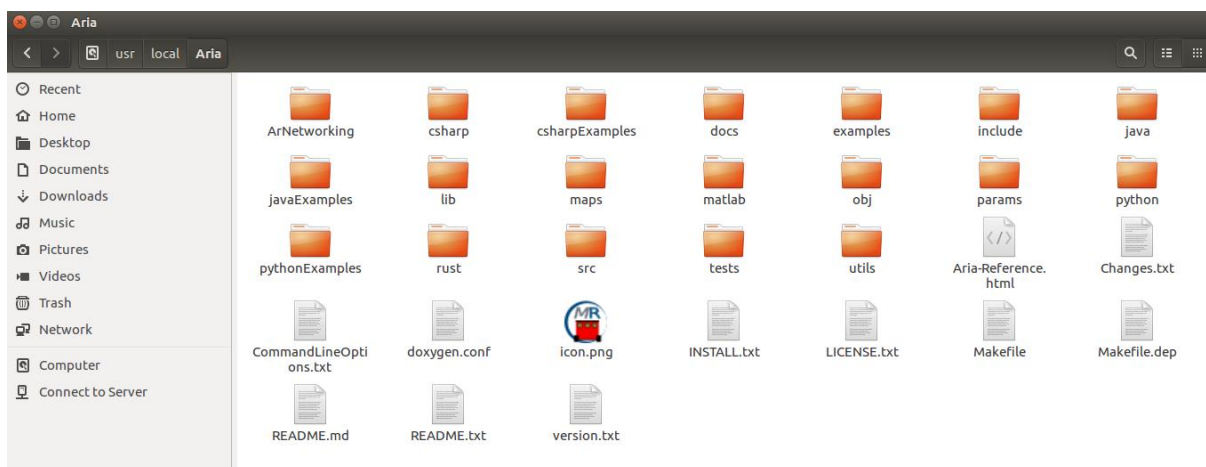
Aria

usr local Aria

Recent
Home
Desktop
Documents
Downloads
Music
Pictures
Videos
Trash
Network
Computer
Connect to Server

ArNetworking
csharp
csharpExamples
docs
examples
include
java
javaExamples
lib
maps
matlab
obj
params
python
pythonExamples
rust
src
tests
utils
Aria-Reference.html
Changes.txt
CommandLineOptions.txt
doxygen.conf
MR
icon.png
INSTALL.txt
LICENSE.txt
Makefile
Makefile.dep
README.md
README.txt
version.txt